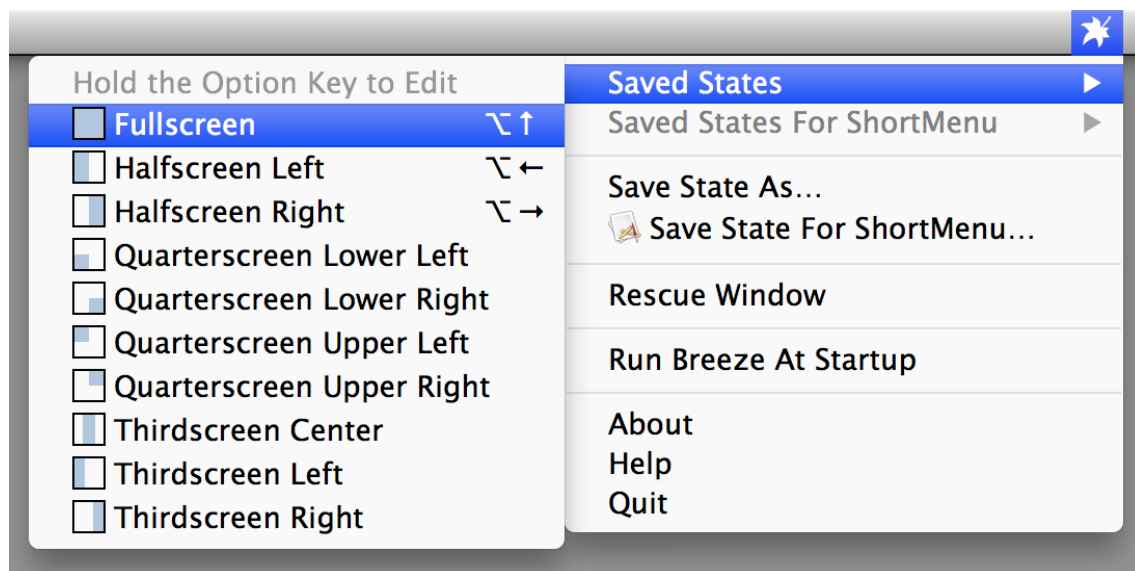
Saved States ▶
Saved States For ShortMenu ▶

Save State As…
Save State For ShortMenu…

Rescue Window

Run Breeze At Startup

About
Help
Quit

Hold the Option Key to Edit
Fullscreen ⌥↑
Halfscreen Left ⌥←
Halfscreen Right ⌥→
Quarterscreen Lower Left
Quarterscreen Lower Right
Quarterscreen Upper Left
Quarterscreen Upper Right
Thirdscreen Center
Thirdscreen Left
Thirdscreen Right